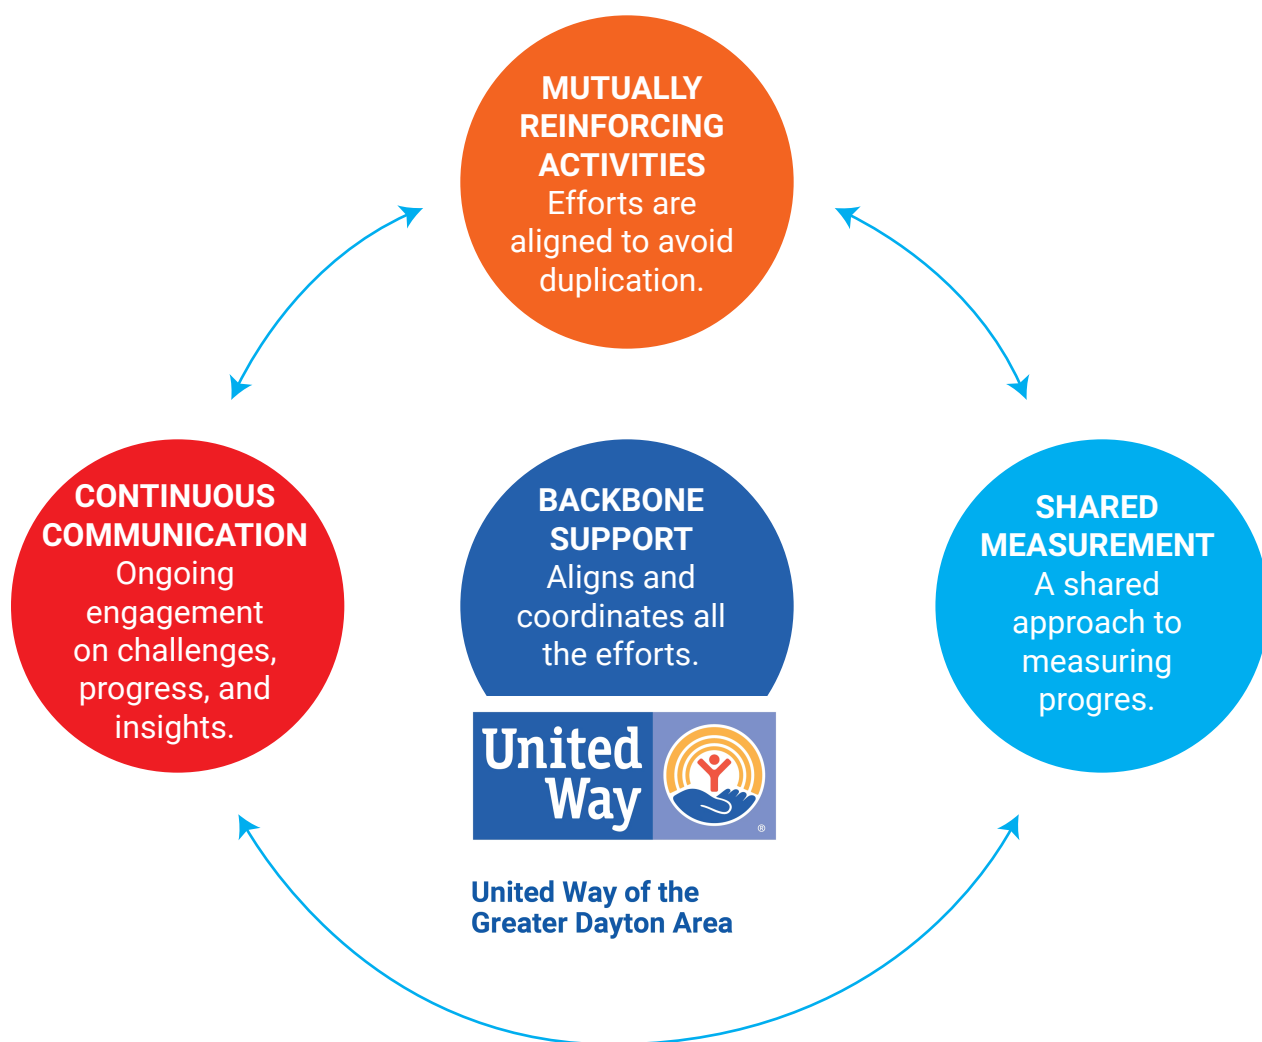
MUTUALLY REINFORCING ACTIVITIES
Efforts are aligned to avoid duplication.

CONTINUOUS COMMUNICATION
Ongoing engagement on challenges, progress, and insights.

BACKBONE SUPPORT
Aligns and coordinates all the efforts.

United Way

United Way of the Greater Dayton Area

SHARED MEASUREMENT
A shared approach to measuring progres.